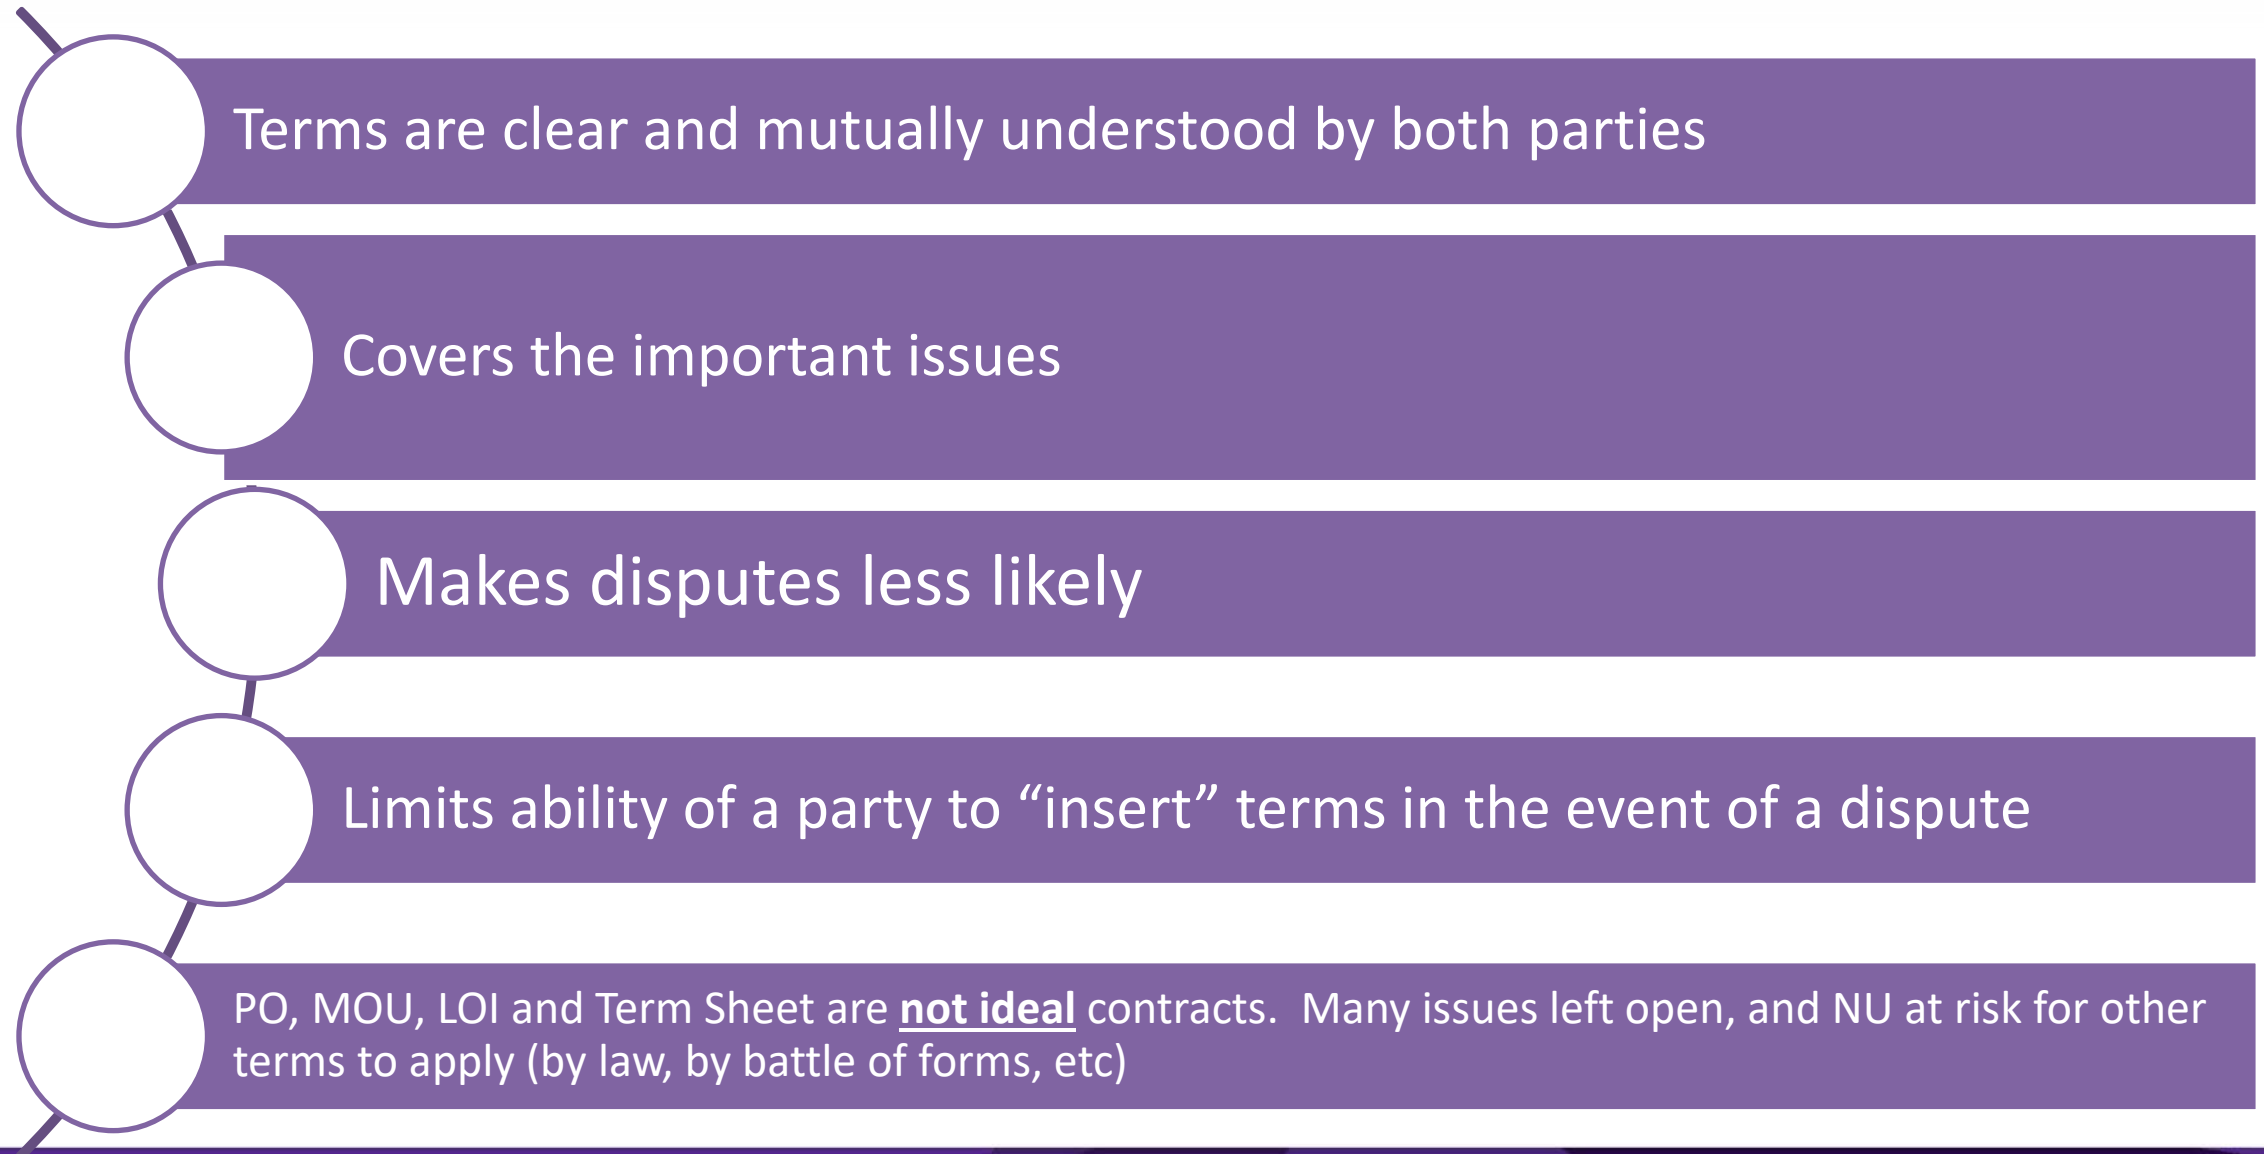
Terms are clear and mutually understood by both parties

Covers the important issues

Makes disputes less likely

Limits ability of a party to “insert” terms in the event of a dispute

PO, MOU, LOI and Term Sheet are **not ideal** contracts. Many issues left open, and NU at risk for other terms to apply (by law, by battle of forms, etc)